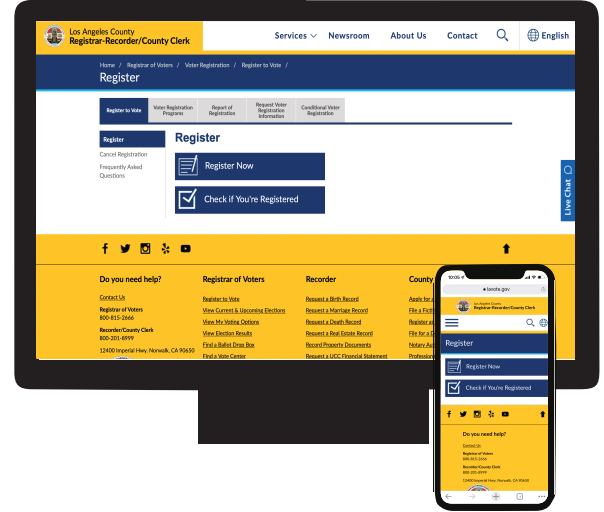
Los Angeles County
Registrar-Recorder/County Clerk

Services Newsroom About Us Contact English

Home / Registrar of Voters / Voter Registration / Register to Vote /
Register

Register to Vote | Voter Registration Programs | Report of Registration | Request Voter Registration Information | Conditional Voter Registration

Register
Cancel Registration
Frequently Asked Questions

Register

Register Now

Check if You're Registered

Live Chat

Do you need help?
Contact Us
Registrar of Voters
800-815-2666
Recorder/County Clerk
800-201-8999
12400 Imperial Hwy. Norwalk, CA 90650

Registrar of Voters
Register to Vote
View Current & Upcoming Elections
View My Voting Options
View Election Results
Find a Ballot Drop Box
Find a Vote Center

Recorder
Request a Birth Record
Request a Marriage Record
Request a Death Record
Request a Real Estate Record
Record Property Documents
Request a UCC Financial Statement

County
Apply for a
File a Ficti
Register a
File for a D
Notary Au
Professio

10:05
lavote.gov
Los Angeles County
Registrar-Recorder/County Clerk
Register
Register Now
Check if You're Registered
Do you need help?
Contact Us
Registrar of Voters
800-815-2666
Recorder/County Clerk
800-201-8999
12400 Imperial Hwy. Norwalk, CA 90650